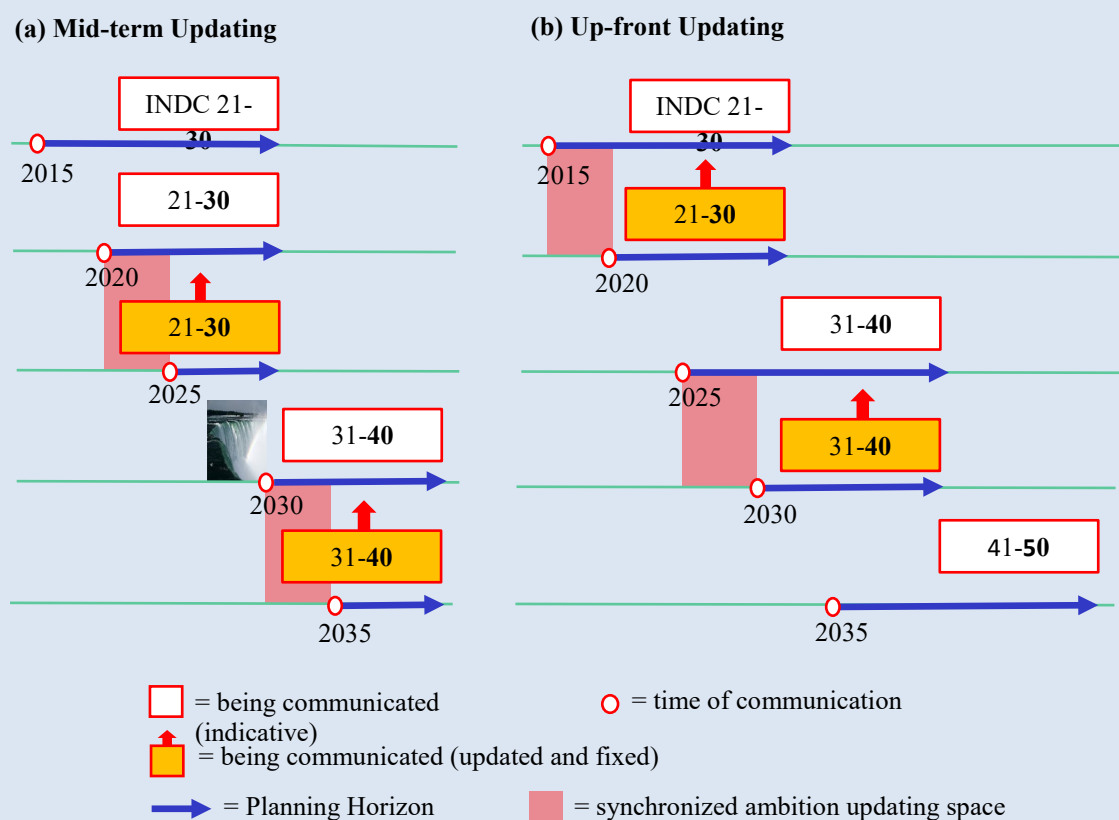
(a) Mid-term Updating

INDC 21-30

2015

21-30

2020

21-30

2025

31-40

2030

31-40

2035

(b) Up-front Updating

INDC 21-30

2015

21-30

2020

31-40

2025

31-40

2030

41-50

2035

= being communicated (indicative)

= time of communication

= being communicated (updated and fixed)

= Planning Horizon

= synchronized ambition updating space